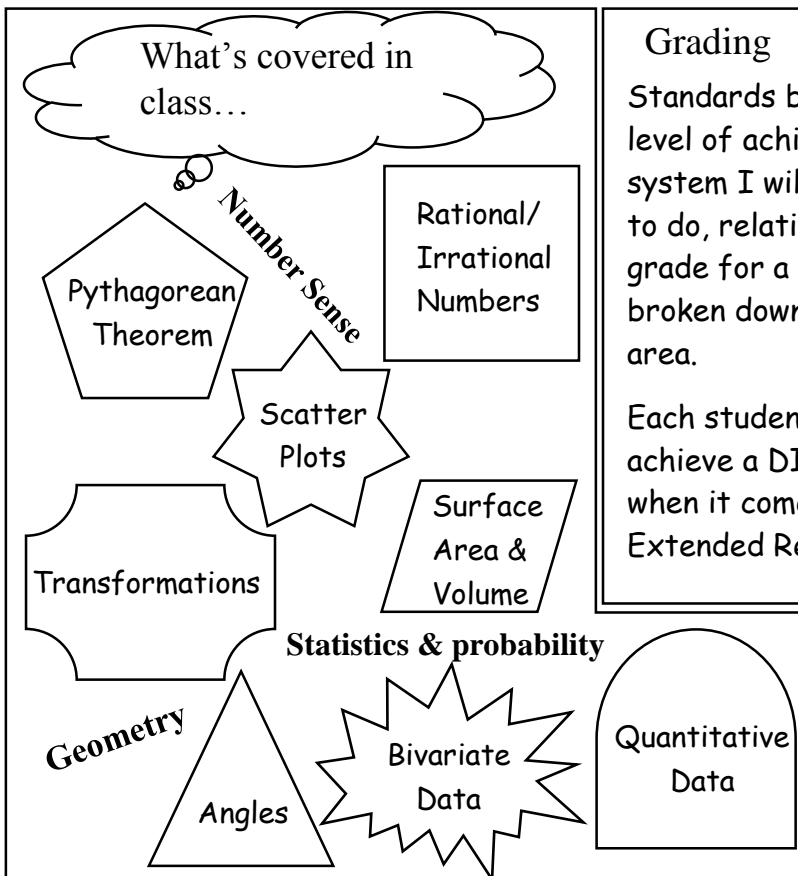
What's covered in class…

Number Sense

Pythagorean Theorem

Rational/ Irrational Numbers

Scatter Plots

Transformations

Surface Area & Volume

Statistics & probability

Geometry

Angles

Bivariate Data

Quantitative Data

Grading

Standards b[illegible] level of achi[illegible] system I wil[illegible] to do, relati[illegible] grade for a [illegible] broken down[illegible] area.

Each studen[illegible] achieve a DI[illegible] when it com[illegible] Extended Re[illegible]